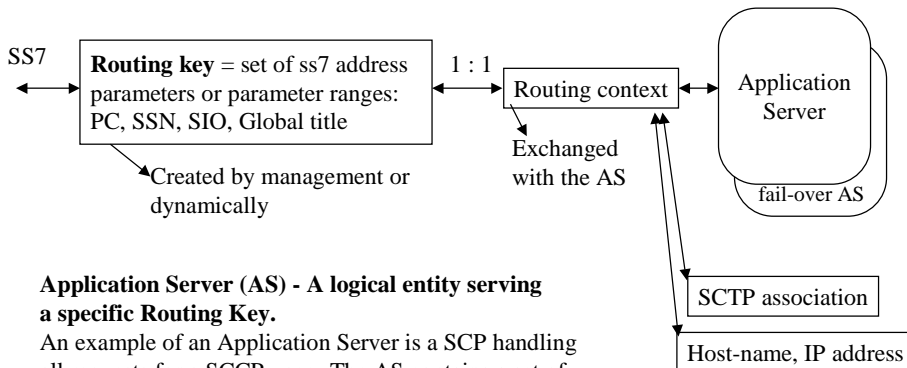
SS7

**Routing key** = set of ss7 address parameters or parameter ranges: PC, SSN, SIO, Global title

Created by management or dynamically

1 : 1

Routing context

Exchanged with the AS

Application Server

fail-over AS

SCTP association

Host-name, IP address

**Application Server (AS) - A logical entity serving a specific Routing Key.**

An example of an Application Server is a SCP handling